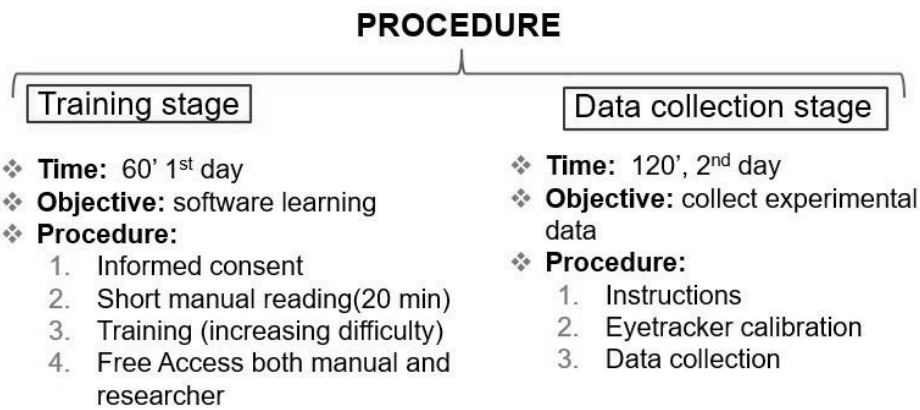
PROCEDURE

Training stage

❖ **Time:** 60' 1$^{st}$ day
❖ **Objective:** software learning
❖ **Procedure:**
1. Informed consent
2. Short manual reading(20 min)
3. Training (increasing difficulty)
4. Free Access both manual and researcher

Data collection stage

❖ **Time:** 120', 2$^{nd}$ day
❖ **Objective:** collect experimental data
❖ **Procedure:**
1. Instructions
2. Eyetracker calibration
3. Data collection